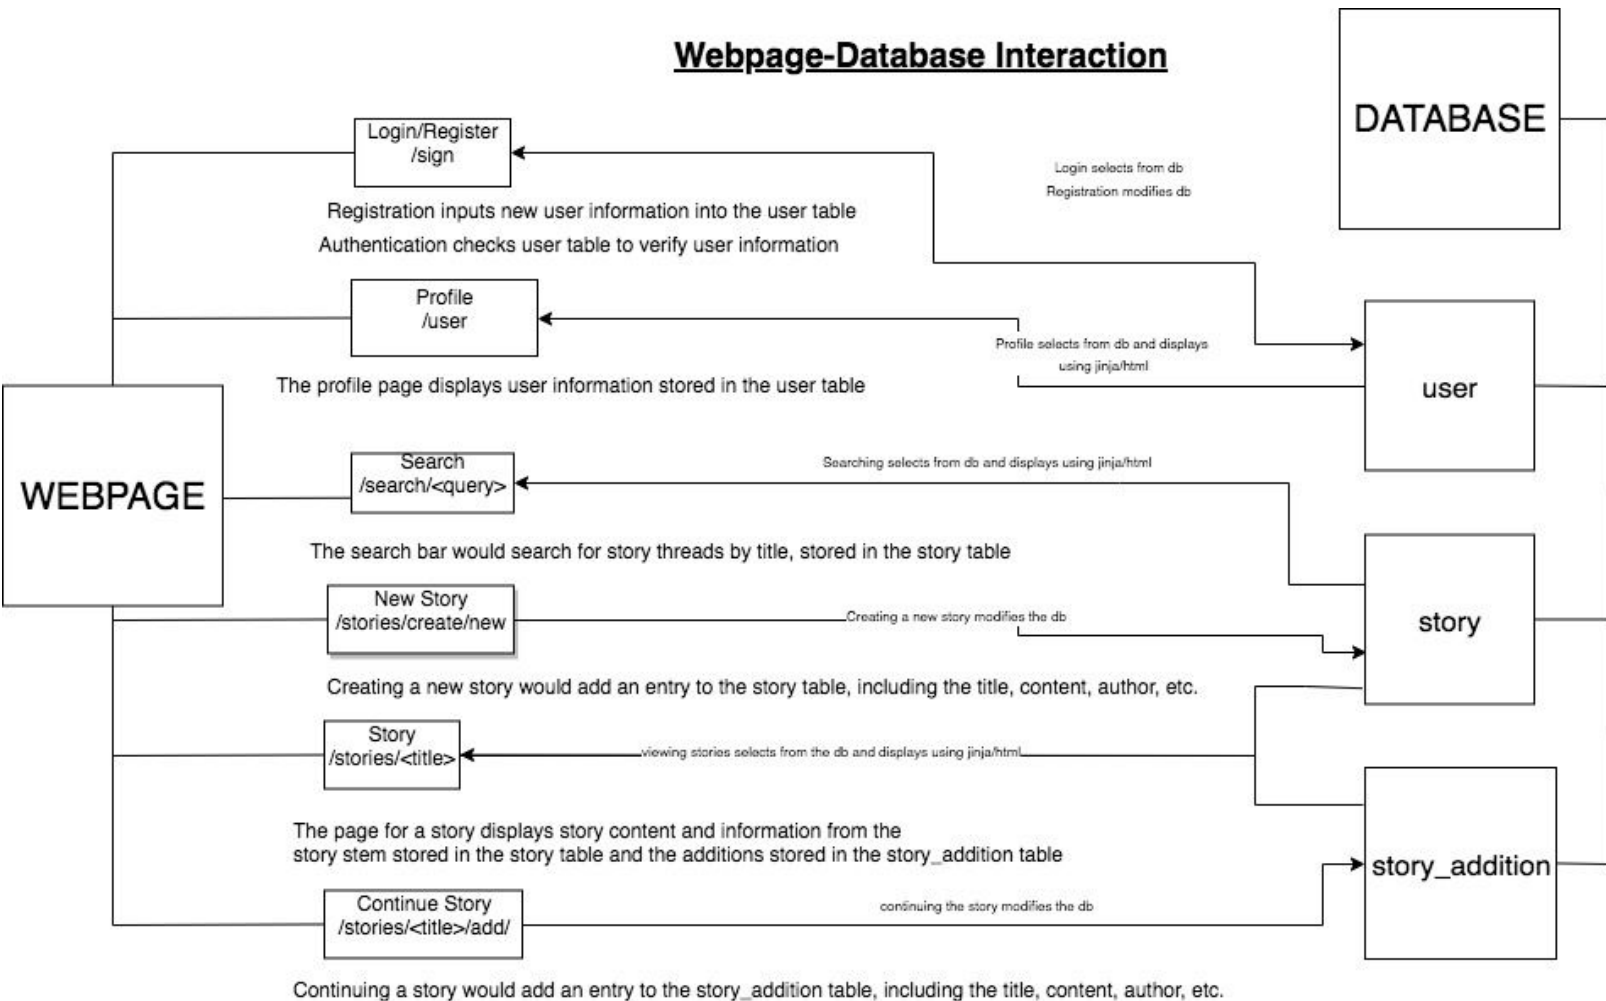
Webpage-Database Interaction

DATABASE

Login/Register
/sign

Login selects from db
Registration modifies db

Registration inputs new user information into the user table
Authentication checks user table to verify user information

Profile
/user

Profile selects from db and displays using jinja/html

user

The profile page displays user information stored in the user table

WEBPAGE

Search
/search/<query>

Searching selects from db and displays using jinja/html

The search bar would search for story threads by title, stored in the story table

story

New Story
/stories/create/new

Creating a new story modifies the db

Creating a new story would add an entry to the story table, including the title, content, author, etc.

Story
/stories/<title>

viewing stories selects from the db and displays using jinja/html

The page for a story displays story content and information from the story stem stored in the story table and the additions stored in the story_addition table

story_addition

Continue Story
/stories/<title>/add/

continuing the story modifies the db

Continuing a story would add an entry to the story_addition table, including the title, content, author, etc.